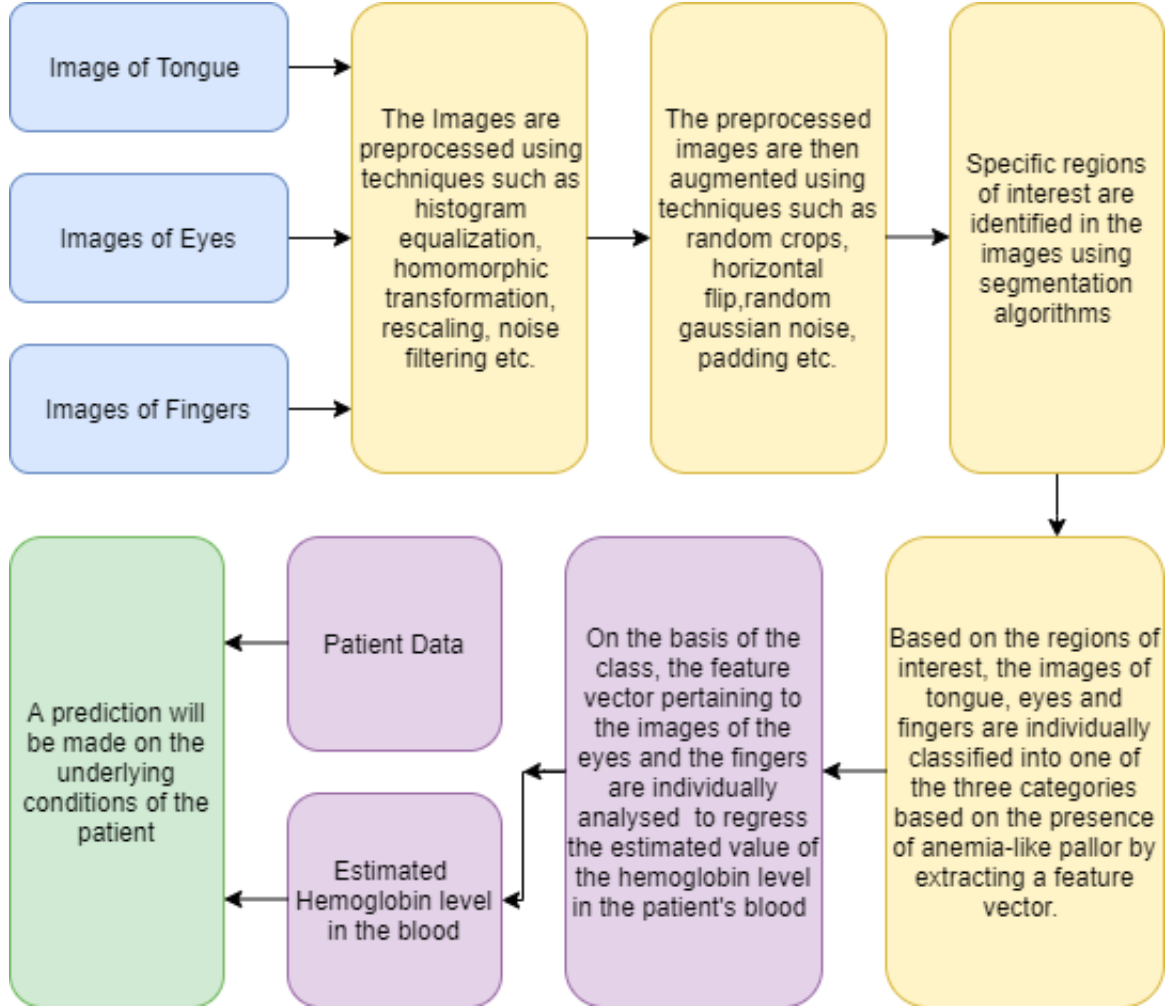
Image of Tongue

Images of Eyes

Images of Fingers

The Images are preprocessed using techniques such as histogram equalization, homomorphic transformation, rescaling, noise filtering etc.

The preprocessed images are then augmented using techniques such as random crops, horizontal flip,random gaussian noise, padding etc.

Specific regions of interest are identified in the images using segmentation algorithms

Based on the regions of interest, the images of tongue, eyes and fingers are individually classified into one of the three categories based on the presence of anemia-like pallor by extracting a feature vector.

On the basis of the class, the feature vector pertaining to the images of the eyes and the fingers are individually analysed to regress the estimated value of the hemoglobin level in the patient's blood

Patient Data

Estimated Hemoglobin level in the blood

A prediction will be made on the underlying conditions of the patient